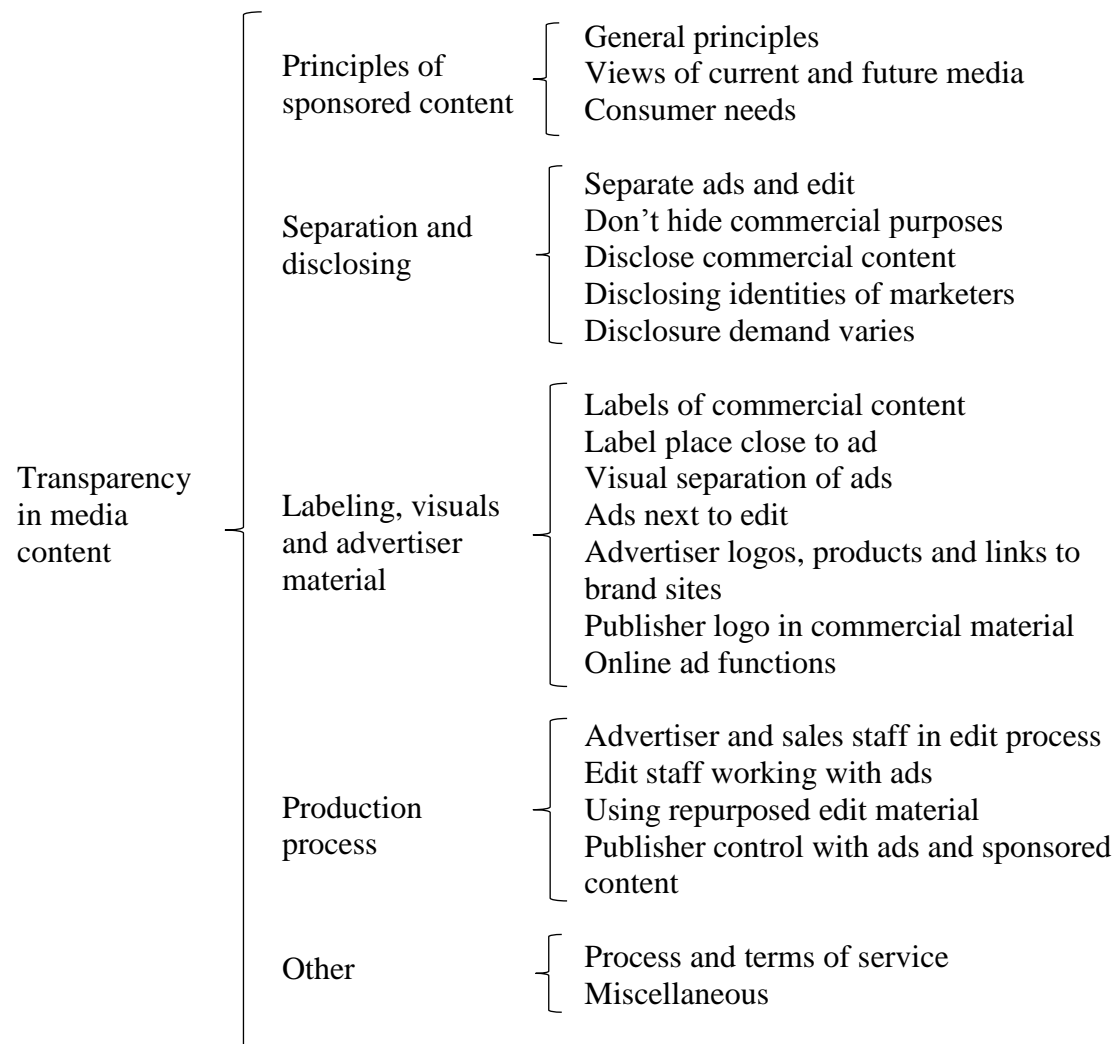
Transparency in media content

Principles of sponsored content
General principles
Views of current and future media
Consumer needs

Separation and disclosing
Separate ads and edit
Don't hide commercial purposes
Disclose commercial content
Disclosing identities of marketers
Disclosure demand varies

Labeling, visuals and advertiser material
Labels of commercial content
Label place close to ad
Visual separation of ads
Ads next to edit
Advertiser logos, products and links to brand sites
Publisher logo in commercial material
Online ad functions

Production process
Advertiser and sales staff in edit process
Edit staff working with ads
Using repurposed edit material
Publisher control with ads and sponsored content

Other
Process and terms of service
Miscellaneous